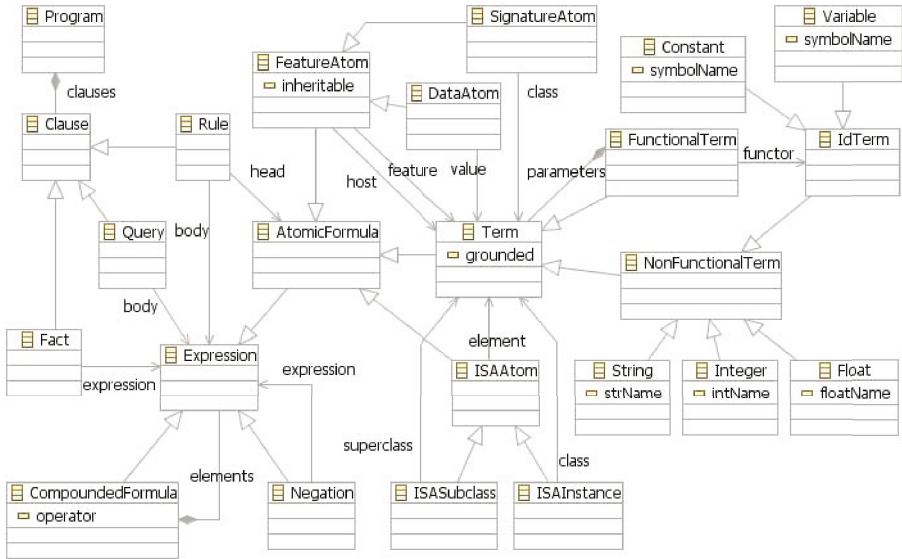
Program

clauses

Clause

Rule

Query

Fact

FeatureAtom
inheritable

DataAtom

SignatureAtom

class

Constant
symbolName

Variable
symbolName

FunctionalTerm

functor

IdTerm

head

host

feature

value

parameters

body

body

AtomicFormula

Term
grounded

NonFunctionalTerm

element

Expression

expression

expression

ISAAtom

String
strName

Integer
intName

Float
floatName

superclass

class

elements

CompoundedFormula
operator

Negation

ISASubclass

ISAInstance